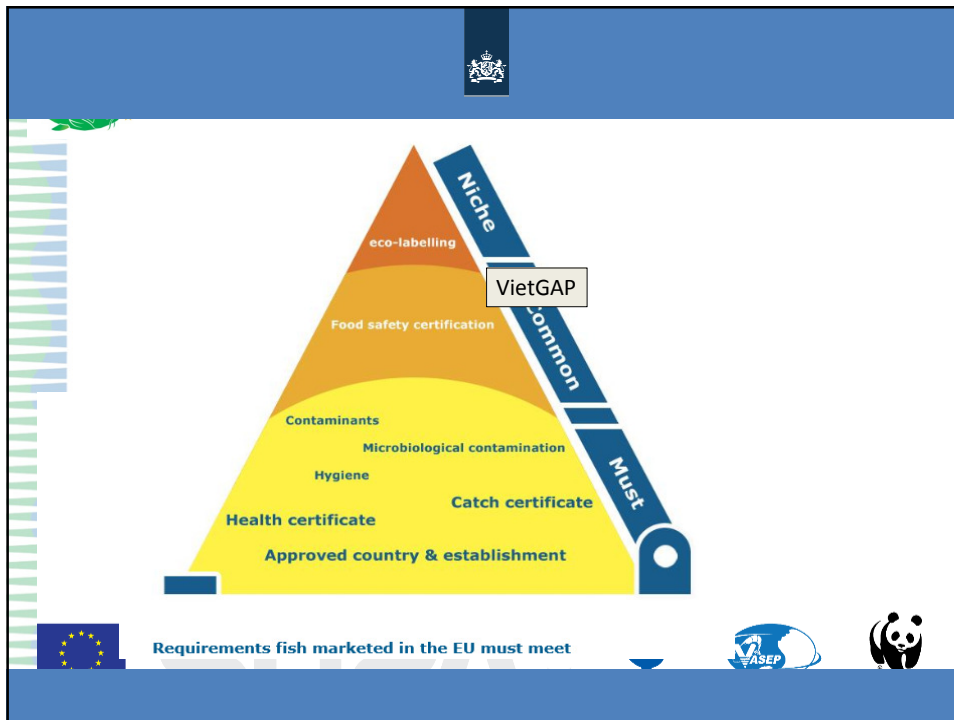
Niche

eco-labelling

VietGAP

Common

Food safety certification

Contaminants

Microbiological contamination

Hygiene

Catch certificate

Health certificate

Approved country & establishment

Must

Requirements fish marketed in the EU must meet

VASEP